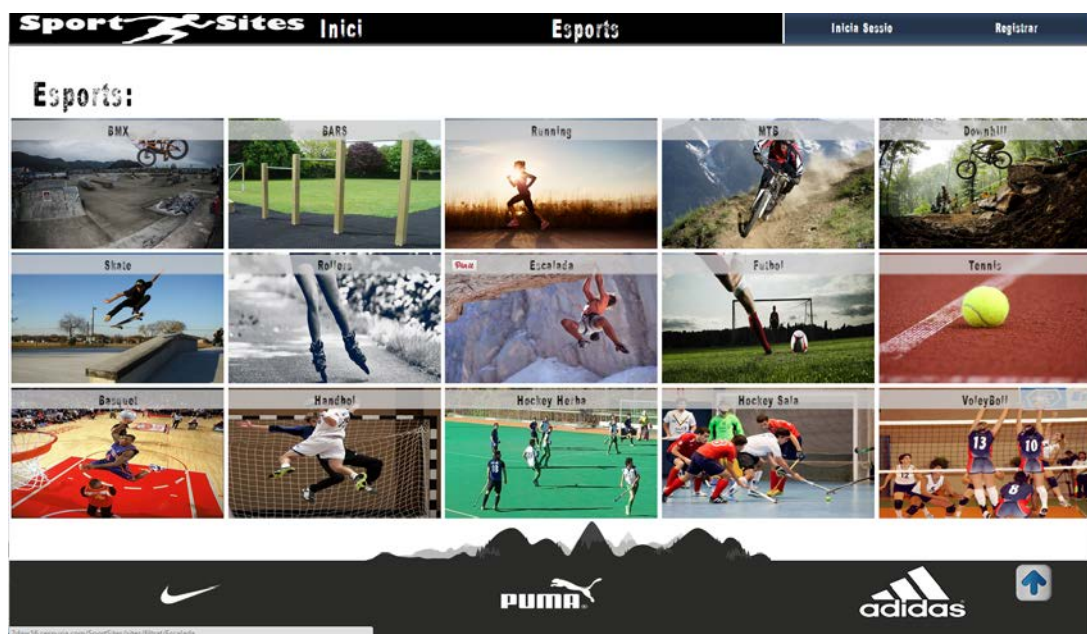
Sport Sites Inici

Esports

Inicia Sessio

Registrar

Esports:

BMX

BARS

Running

MTB

Downhill

Skate

Rollers

Pinit

Escalada

Futbol

Tennis

Basquet

Handbol

Hockey Herba

Hockey Sala

VoleyBoll

PUMA

adidas

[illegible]